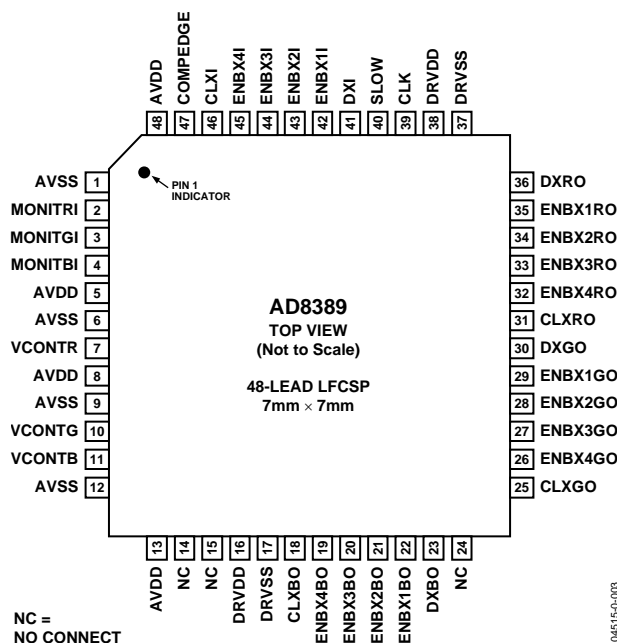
AVDD 48
COMPEDGE 47
CLXI 46
ENBX4I 45
ENBX3I 44
ENBX2I 43
ENBX1I 42
DXI 41
SLOW 40
CLK 39
DRVDD 38
DRVSS 37

PIN 1 INDICATOR

AVSS 1
MONITRI 2
MONITGI 3
MONITBI 4
AVDD 5
AVSS 6
VCONTR 7
AVDD 8
AVSS 9
VCONTG 10
VCONTB 11
AVSS 12

AD8389
TOP VIEW
(Not to Scale)

48-LEAD LFCSP
7mm $\times$ 7mm

36 DXRO
35 ENBX1RO
34 ENBX2RO
33 ENBX3RO
32 ENBX4RO
31 CLXRO
30 DXGO
29 ENBX1GO
28 ENBX2GO
27 ENBX3GO
26 ENBX4GO
25 CLXGO

13 AVDD
14 NC
15 NC
16 DRVDD
17 DRVSS
18 CLXBO
19 ENBX4BO
20 ENBX3BO
21 ENBX2BO
22 ENBX1BO
23 DXBO
24 NC

NC = NO CONNECT

04515-0-003